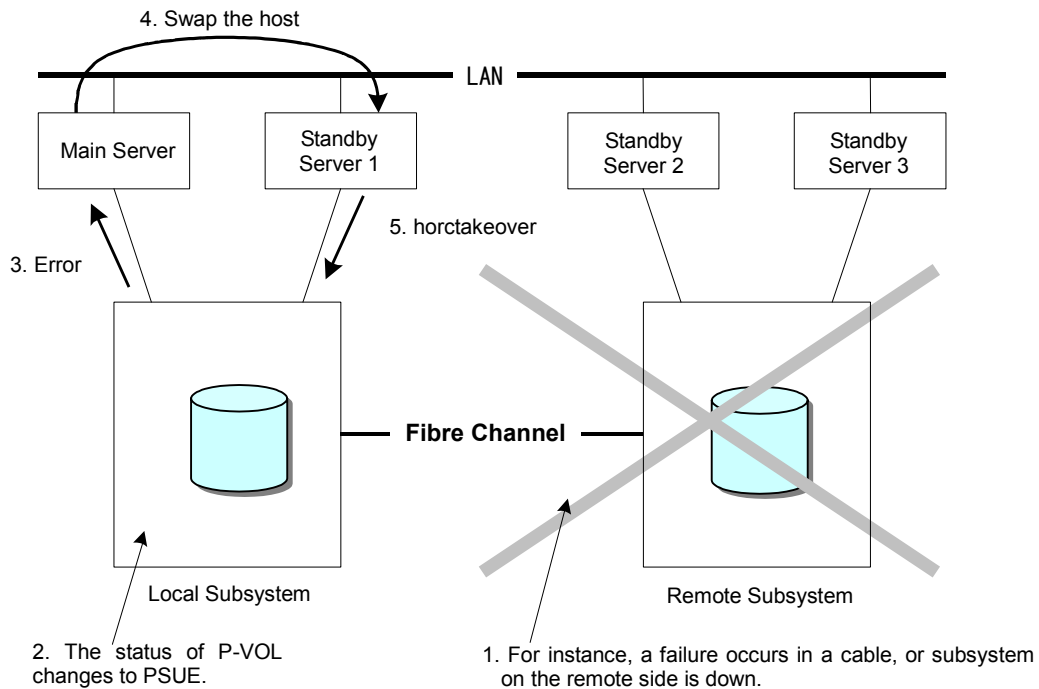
4. Swap the host

LAN

Main Server

Standby Server 1

Standby Server 2

Standby Server 3

5. horctakeover

3. Error

Fibre Channel

Local Subsystem

Remote Subsystem

2. The status of P-VOL changes to PSUE.

1. For instance, a failure occurs in a cable, or subsystem on the remote side is down.